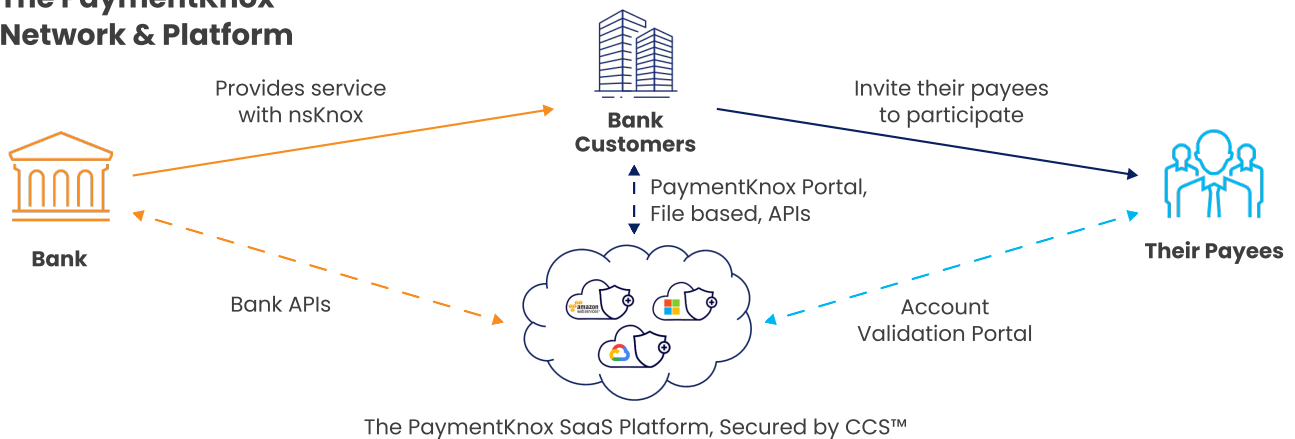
The PaymentKnox Network & Platform

Provides service with nsKnox

Bank Customers

Invite their payees to participate

Bank

Their Payees

PaymentKnox Portal, File based, APIs

Bank APIs

Account Validation Portal

amazon web services

The PaymentKnox SaaS Platform, Secured by CCS™